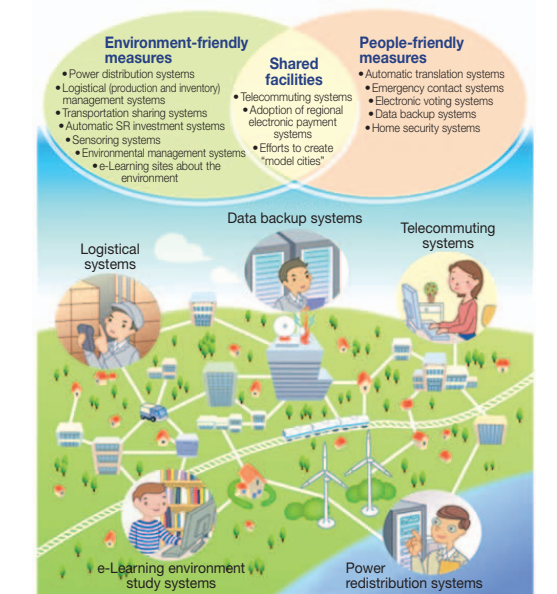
Environment-friendly measures
• Power distribution systems
• Logistical (production and inventory) management systems
• Transportation sharing systems
• Automatic SR investment systems
• Sensoring systems
• Environmental management systems
• e-Learning sites about the environment

Shared facilities
• Telecommuting systems
• Adoption of regional electronic payment systems
• Efforts to create "model cities"

People-friendly measures
• Automatic translation systems
• Emergency contact systems
• Electronic voting systems
• Data backup systems
• Home security systems

Data backup systems

Logistical systems

Telecommuting systems

e-Learning environment study systems

Power redistribution systems